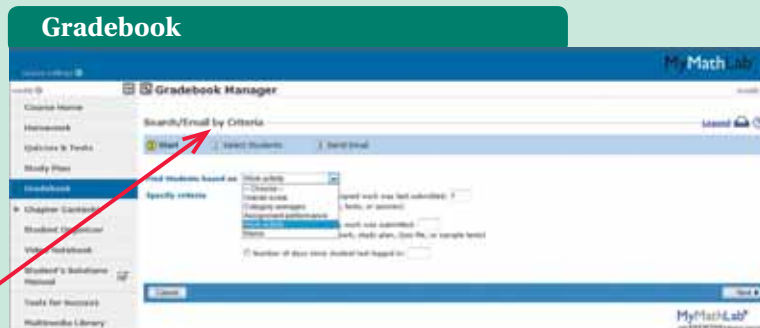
Gradebook

MyMathLab

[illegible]

Course Home
Homework
Quizzes & Tests
Study Plan
Gradebook
Chapter Contents
Student Organizer
Video Notebook
Student's Solutions Manual
Tools for Success
Multimedia Library

Gradebook Manager

Search/Email by Criteria

Legend

1 Start
2 Select Students
3 Send Email

Find Students based on: Work activity
Specify criteria

-- Choose --
Overall score
Category averages
Assignment performance
Work activity
Status

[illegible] work was last submitted: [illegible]
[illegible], tests, or quizzes)

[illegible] work was submitted: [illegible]
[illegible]work, study plan, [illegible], or sample tests)

Number of days since student last logged in: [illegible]

Cancel

Next

MyMathLab